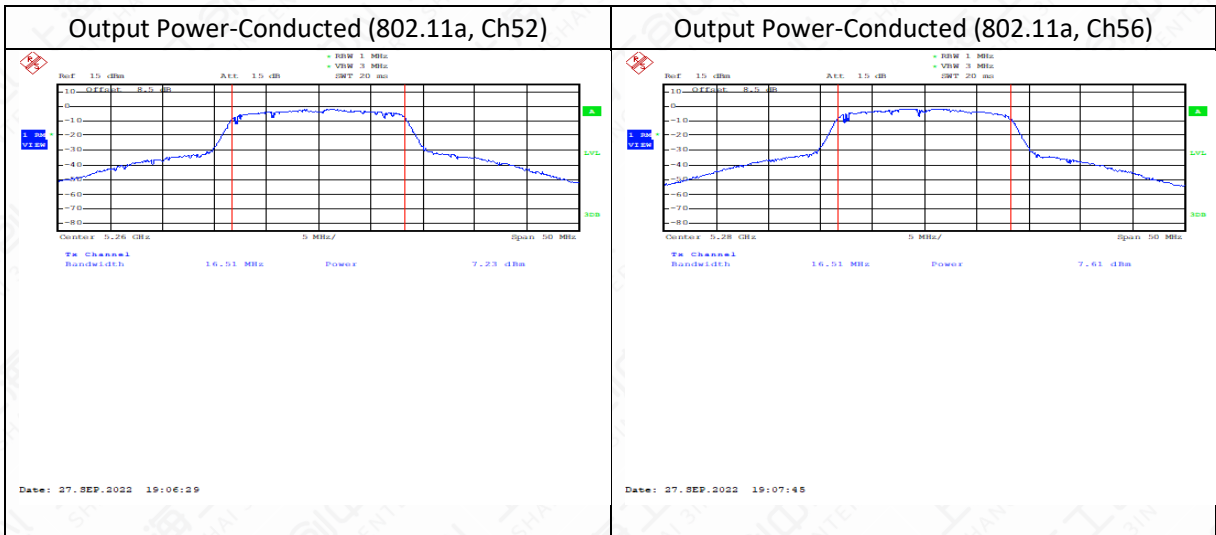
| Output Power-Conducted (802.11a, Ch52) | Output Power-Conducted (802.11a, Ch56) |
|---|---|
| * RBW 1 MHz<br>* VBW 3 MHz<br>Ref 15 dBm Att 15 dB SWT 20 ms<br>Offset 8.5 dB<br>10 0 -10 -20 -30 -40 -50 -60 -70 -80<br>1 RM * VIEW<br>A LVL 3DB<br>Center 5.26 GHz 5 MHz/ Span 50 MHz<br>Tx Channel<br>Bandwidth 16.51 MHz Power 7.23 dBm<br>Date: 27.SEP.2022 19:06:29 | * RBW 1 MHz<br>* VBW 3 MHz<br>Ref 15 dBm Att 15 dB SWT 20 ms<br>Offset 8.5 dB<br>10 0 -10 -20 -30 -40 -50 -60 -70 -80<br>1 RM * VIEW<br>A LVL 3DB<br>Center 5.28 GHz 5 MHz/ Span 50 MHz<br>Tx Channel<br>Bandwidth 16.51 MHz Power 7.61 dBm<br>Date: 27.SEP.2022 19:07:45 |